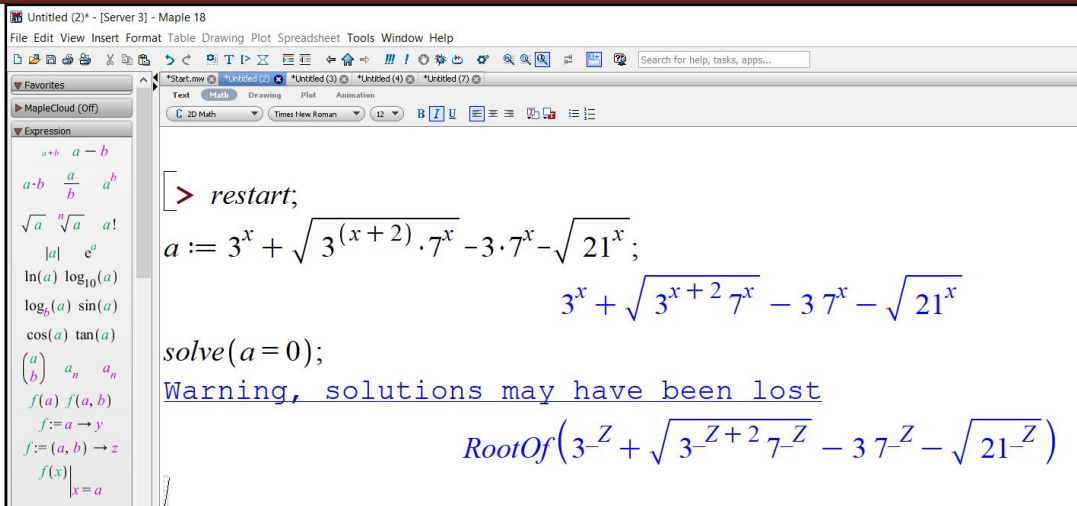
Untitled (2)* - [Server 3] - Maple 18

File Edit View Insert Format Table Drawing Plot Spreadsheet Tools Window Help

Search for help, tasks, apps...

Favorites

MapleCloud (Off)

Expression

$a+b$ $a-b$

$a \cdot b$ $\frac{a}{b}$ $a^b$

$\sqrt{a}$ $\sqrt[n]{a}$ $a!$

$|a|$ $e^a$

$\ln(a)$ $\log_{10}(a)$

$\log_b(a)$ $\sin(a)$

$\cos(a)$ $\tan(a)$

$\binom{a}{b}$ $a_n$ $a_n$

$f(a)$ $f(a,b)$

$f := a \rightarrow y$

$f := (a,b) \rightarrow z$

$f(x)\Big|_{x=a}$

*Start.mw *Untitled (2) *Untitled (3) *Untitled (4) *Untitled (7)

Text Math Drawing Plot Animation

C 2D Math Times New Roman 12 B I U

> restart;

$a := 3^x + \sqrt{3^{(x+2)} \cdot 7^x} - 3 \cdot 7^x - \sqrt{21^x};$

$3^x + \sqrt{3^{x+2} 7^x} - 3\, 7^x - \sqrt{21^x}$

$solve(a = 0);$

Warning, solutions may have been lost

$RootOf\left(3^{\_Z} + \sqrt{3^{\_Z+2} 7^{\_Z}} - 3\, 7^{\_Z} - \sqrt{21^{\_Z}}\right)$